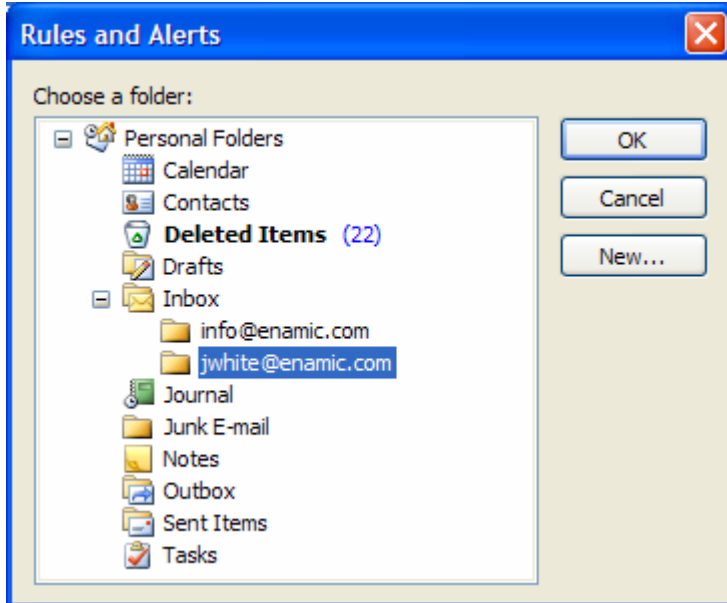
Rules and Alerts

Choose a folder:

Personal Folders
Calendar
Contacts
Deleted Items (22)
Drafts
Inbox
info@enamic.com
jwhite@enamic.com
Journal
Junk E-mail
Notes
Outbox
Sent Items
Tasks

OK
Cancel
New...